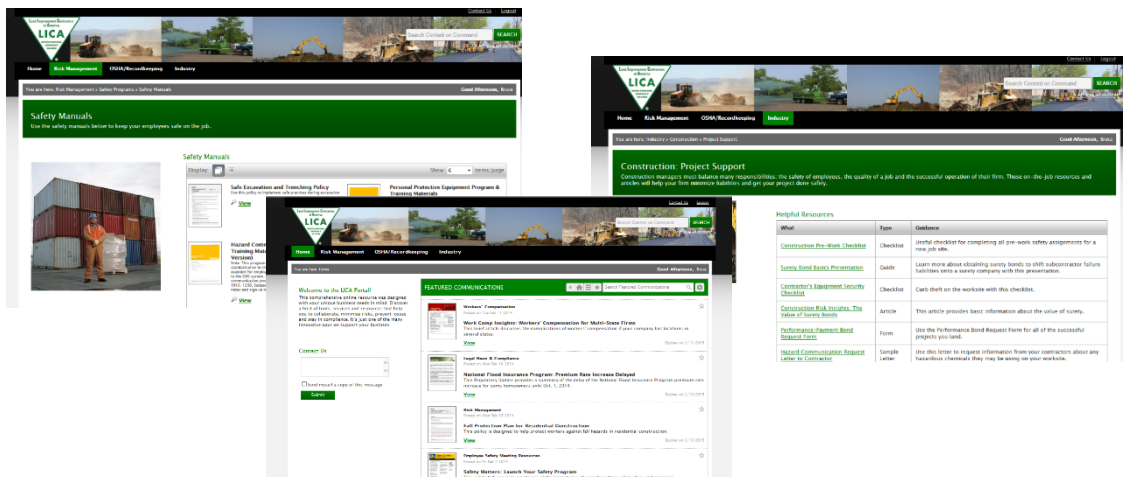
Contact Us | Logout

LICA

Search Content or Command SEARCH

Home Risk Management OSHA/Recordkeeping Industry

You are here: Risk Management > Safety Programs > Safety Manuals

Good Afternoon, Bruce

Safety Manuals

Use the safety manuals below to keep your employees safe on the job.

Safety Manuals

Display: Show: 6 items/page

Safe Excavation and Trenching Policy

Use this policy to implement safe practices during excavation

View

Personal Protective Equipment Program & Training Materials

Hazard Comm Training Mate Version)

View

Contact Us | Logout

LICA

Search Content or Command SEARCH

Home Risk Management OSHA/Recordkeeping Industry

You are here: Industry > Construction > Project Support

Good Afternoon, Bruce

Construction: Project Support

Construction managers must balance many responsibilities: the safety of employees, the quality of a job and the successful operation of their firm. These on-the-job resources and articles will help your firm minimize liabilities and get your project done safely.

Helpful Resources

| What | Type | Guidance |
|---|---|---|
| Construction Pre-Work Checklist | Checklist | Useful checklist for completing all pre-work safety assignments for a new job site. |
| Surety Bond Basics Presentation | Guide | Learn more about obtaining surety bonds to shift subcontractor failure liabilities onto a surety company with this presentation. |
| Contractor's Equipment Security Checklist | Checklist | Curb theft on the worksite with this checklist. |
| Construction Risk Insights: The Value of Surety Bonds | Article | This article provides basic information about the value of surety. |
| Performance/Payment Bond Request Form | Form | Use the Performance Bond Request Form for all of the successful projects you land. |
| Hazard Communication Request Letter to Contractor | Sample Letter | Use this letter to request information from your contractors about any hazardous chemicals they may be using on your worksite. |

Contact Us | Logout

LICA

Search Content or Command SEARCH

Home Risk Management OSHA/Recordkeeping Industry

You are here: Home

Good Afternoon, Bruce

Welcome to the LICA Portal!

This comprehensive online resource was designed with your unique business needs in mind. Discover a host of tools, services and resources that help you to collaborate, minimize risks, prevent losses and stay in compliance. It is just one of the many innovative ways we support your business.

Contact Us

Send myself a copy of this message

Submit

FEATURED COMMUNICATIONS

Search Featured Communications

Workers' Compensation

Work Comp Insights: Workers' Compensation for Multi-State Firms

View

Legal News & Compliance

National Flood Insurance Program: Premium Rate Increase Delayed

This Regulatory Update provides a summary of the delay of the National Flood Insurance Program premium rate increase for some homeowners until Oct. 1, 2014.

View

Risk Management

Fall Protection Plan for Residential Construction

This policy is designed to help protect workers against fall hazards in residential construction.

View

Employee Safety Meeting Resources

Safety Matters: Launch Your Safety Program